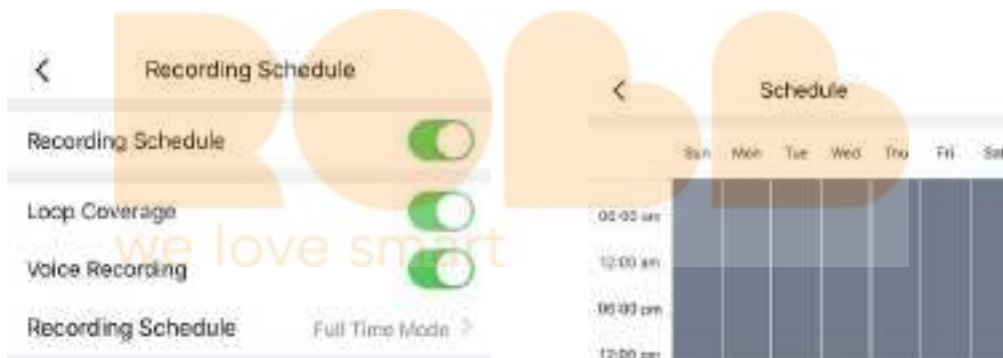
<

Recording Schedule

Recording Schedule

Loop Coverage

we love smart

Voice Recording

Recording Schedule Full Time Mode >

<

Schedule

Sun Mon Tue Wed Thu Fri Sat

00:00 am

12:00 am

06:00 pm

12:00 pm